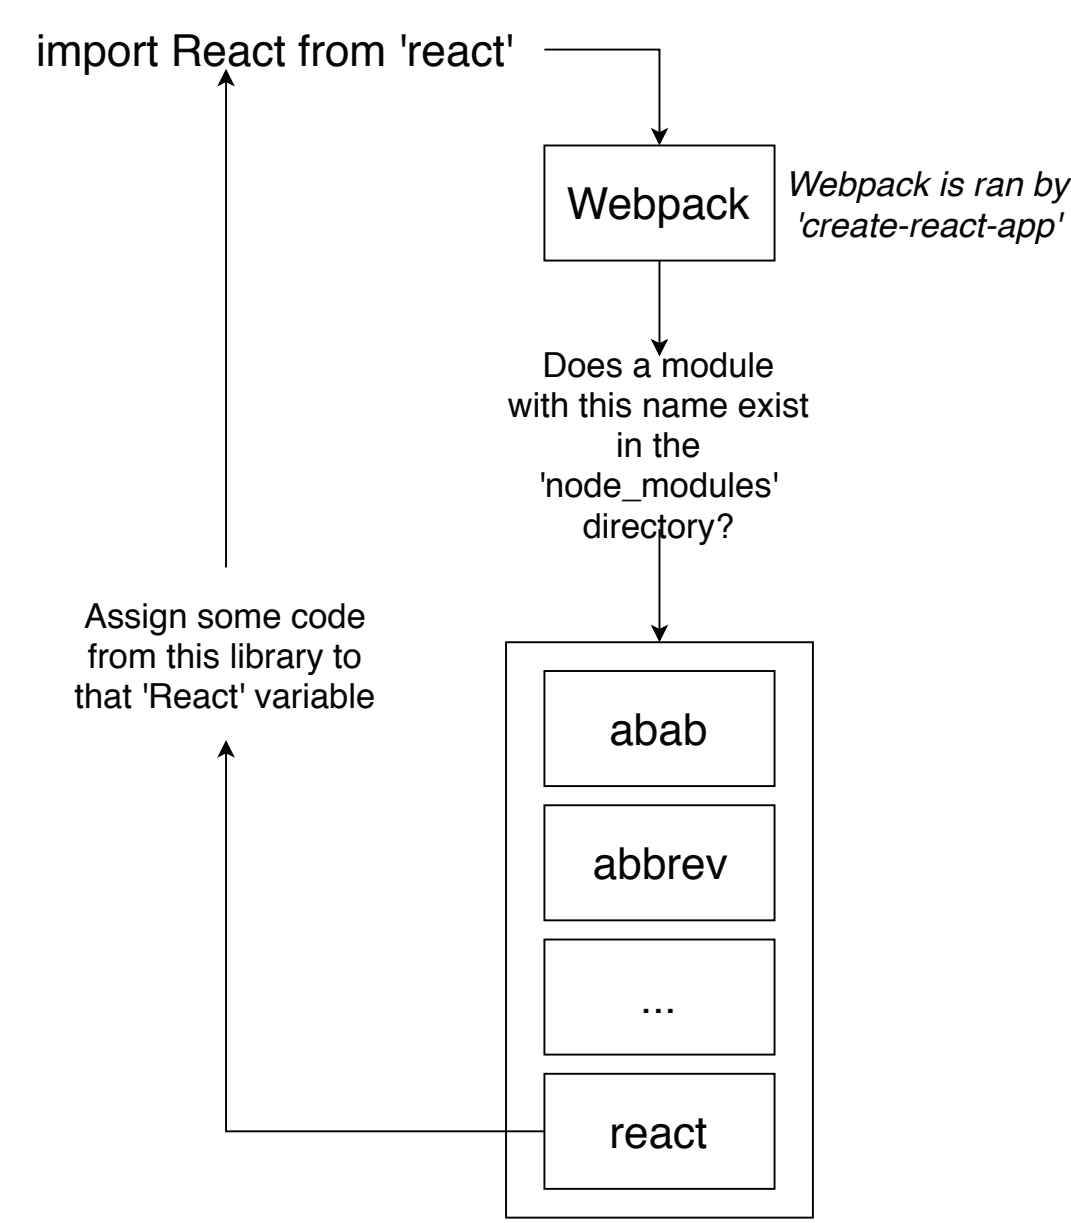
import React from 'react'

Webpack

Webpack is ran by 'create-react-app'

Does a module with this name exist in the 'node_modules' directory?

Assign some code from this library to that 'React' variable

abab

abbrev

...

react